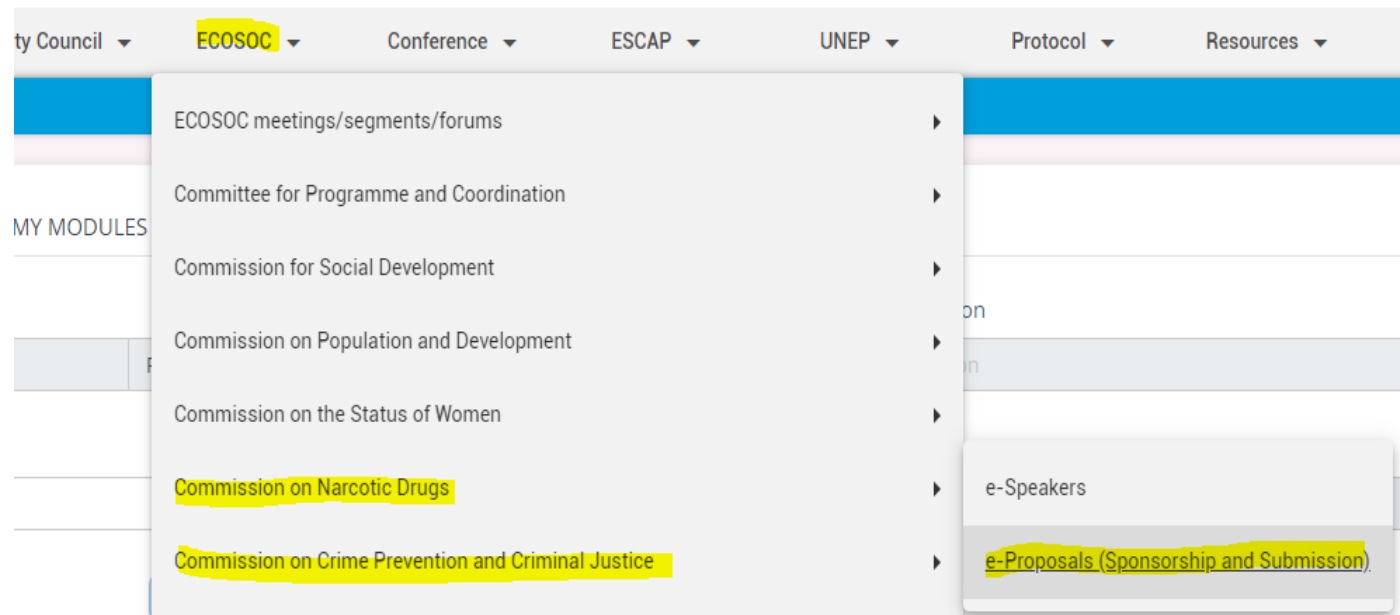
ty Council ▾ ECOSOC ▾ Conference ▾ ESCAP ▾ UNEP ▾ Protocol ▾ Resources ▾

MY MODULES

on

ECOSOC meetings/segments/forums ▸

Committee for Programme and Coordination ▸

Commission for Social Development ▸

Commission on Population and Development ▸

Commission on the Status of Women ▸

Commission on Narcotic Drugs ▸

Commission on Crime Prevention and Criminal Justice ▸

e-Speakers

e-Proposals (Sponsorship and Submission)